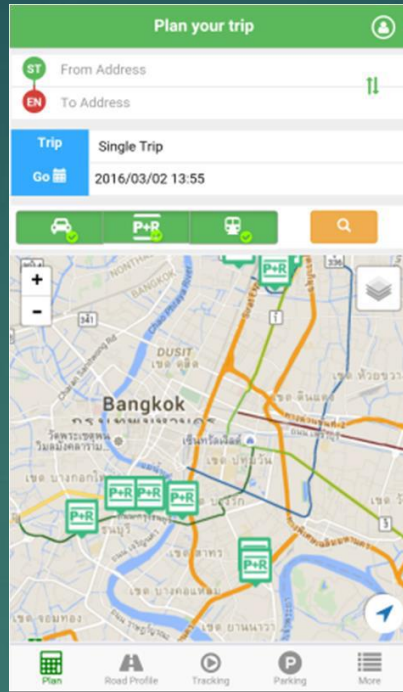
Plan your trip

ST From Address

EN To Address

Trip Single Trip

Go 2016/03/02 13:55

P+R

+

-

NONTHABURI

BANGKOK NOI

DUSIT

Bangkok

P+R

P+R

P+R

P+R

P+R

P+R

P+R

Plan

Road Profile

Tracking

Parking

More